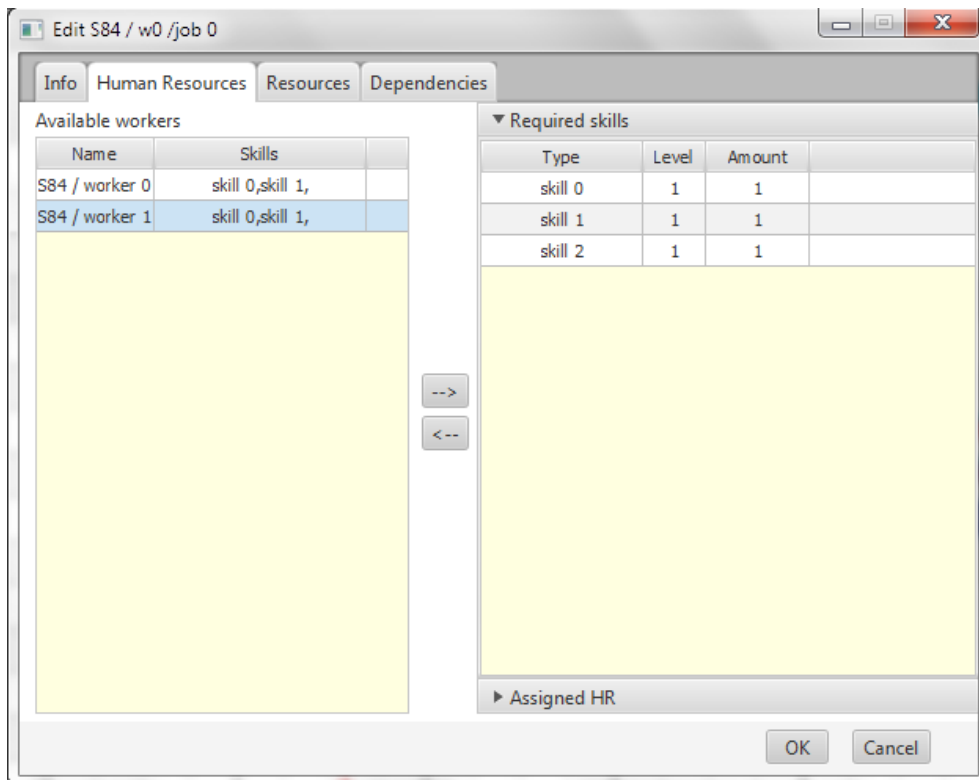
Edit S84 / w0 /job 0

Info | Human Resources | Resources | Dependencies

Available workers

| Name | Skills |
|---|---|
| S84 / worker 0 | skill 0,skill 1, |
| S84 / worker 1 | skill 0,skill 1, |

-->
<--

▾ Required skills

| Type | Level | Amount |
|---|---|---|
| skill 0 | 1 | 1 |
| skill 1 | 1 | 1 |
| skill 2 | 1 | 1 |

▸ Assigned HR

OK
Cancel